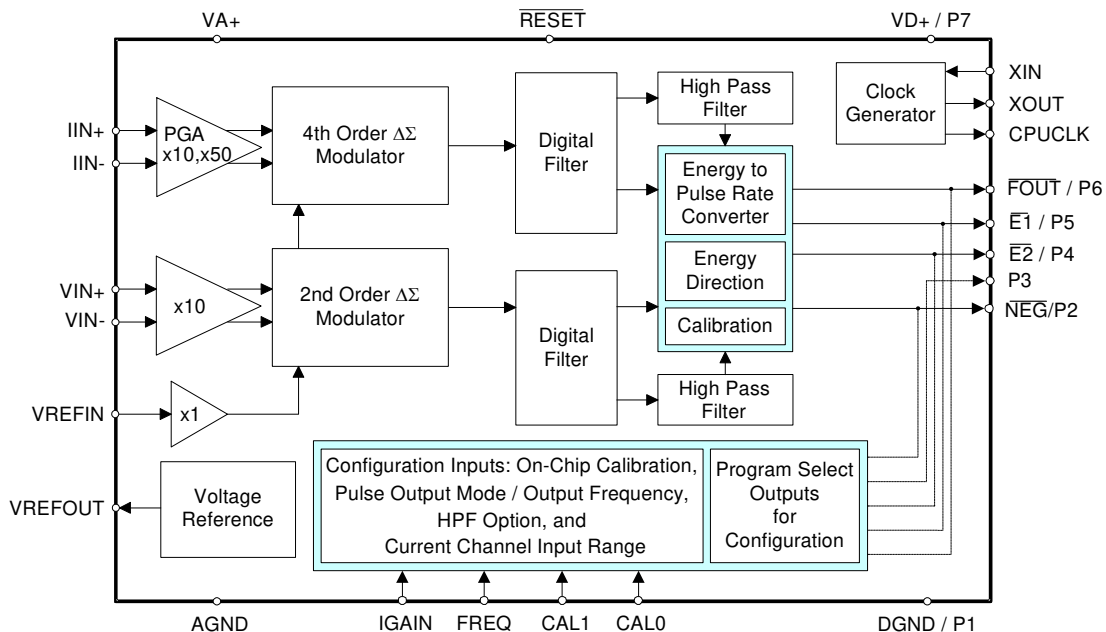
VA+

$\overline{\text{RESET}}$

VD+ / P7

IIN+

IIN-

PGA x10,x50

4th Order $\Delta\Sigma$ Modulator

Digital Filter

High Pass Filter

Clock Generator

XIN

XOUT

CPUCLK

Energy to Pulse Rate Converter

Energy Direction

Calibration

$\overline{\text{FOUT}}$ / P6

$\overline{\text{E1}}$ / P5

$\overline{\text{E2}}$ / P4

P3

$\overline{\text{NEG}}$/P2

VIN+

VIN-

x10

2nd Order $\Delta\Sigma$ Modulator

Digital Filter

High Pass Filter

VREFIN

x1

VREFOUT

Voltage Reference

Configuration Inputs: On-Chip Calibration, Pulse Output Mode / Output Frequency, HPF Option, and Current Channel Input Range

Program Select Outputs for Configuration

AGND

IGAIN

FREQ

CAL1

CAL0

DGND / P1